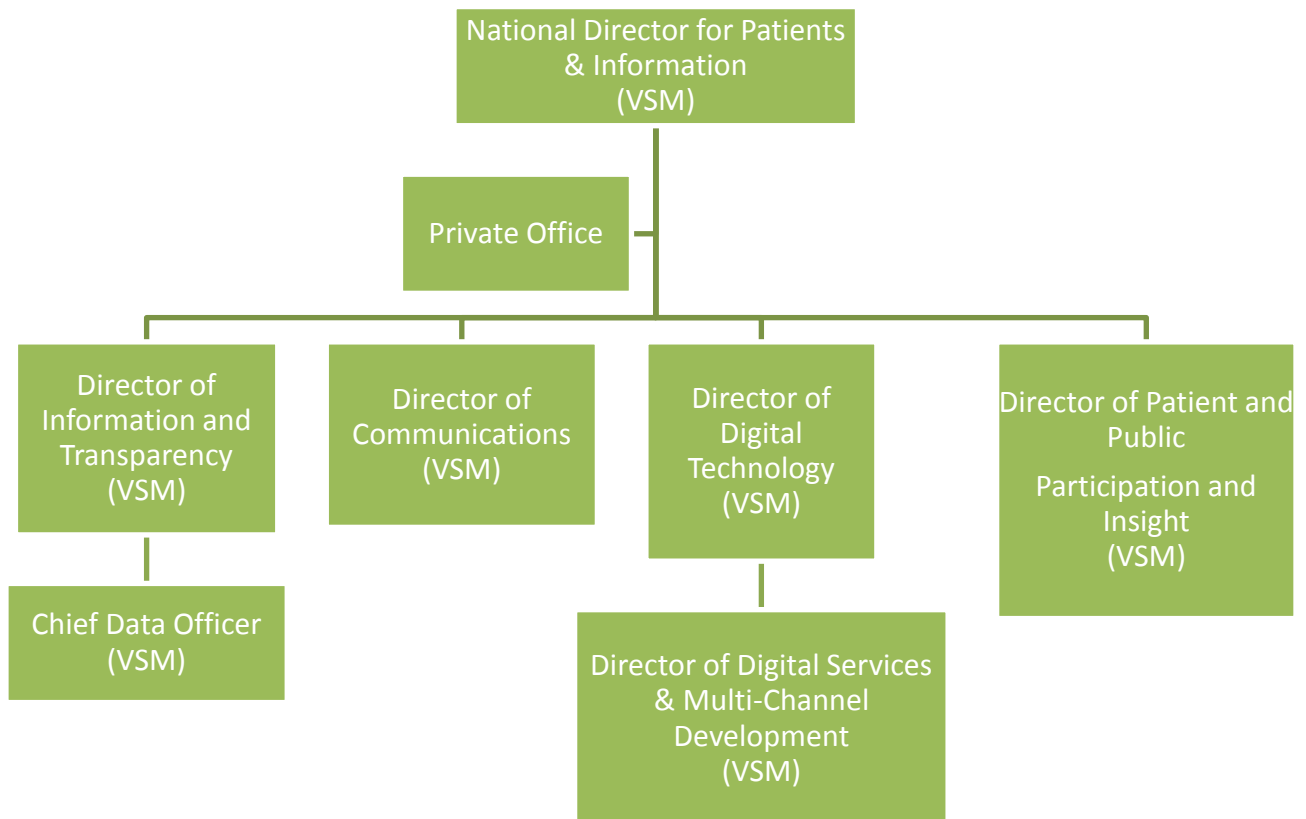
National Director for Patients & Information
(VSM)

Private Office

Director of Information and Transparency
(VSM)

Chief Data Officer
(VSM)

Director of Communications
(VSM)

Director of Digital Technology
(VSM)

Director of Digital Services & Multi-Channel Development
(VSM)

Director of Patient and Public

Participation and Insight
(VSM)